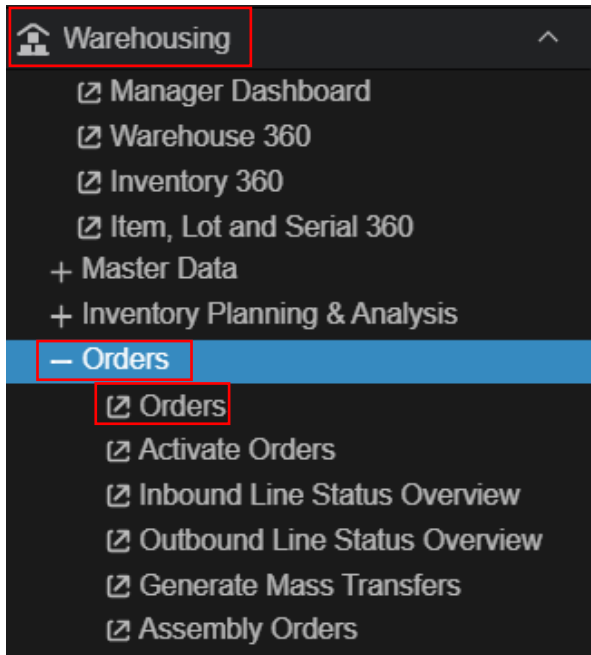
Warehousing

Manager Dashboard
Warehouse 360
Inventory 360
Item, Lot and Serial 360
+ Master Data
+ Inventory Planning & Analysis
– Orders
Orders
Activate Orders
Inbound Line Status Overview
Outbound Line Status Overview
Generate Mass Transfers
Assembly Orders